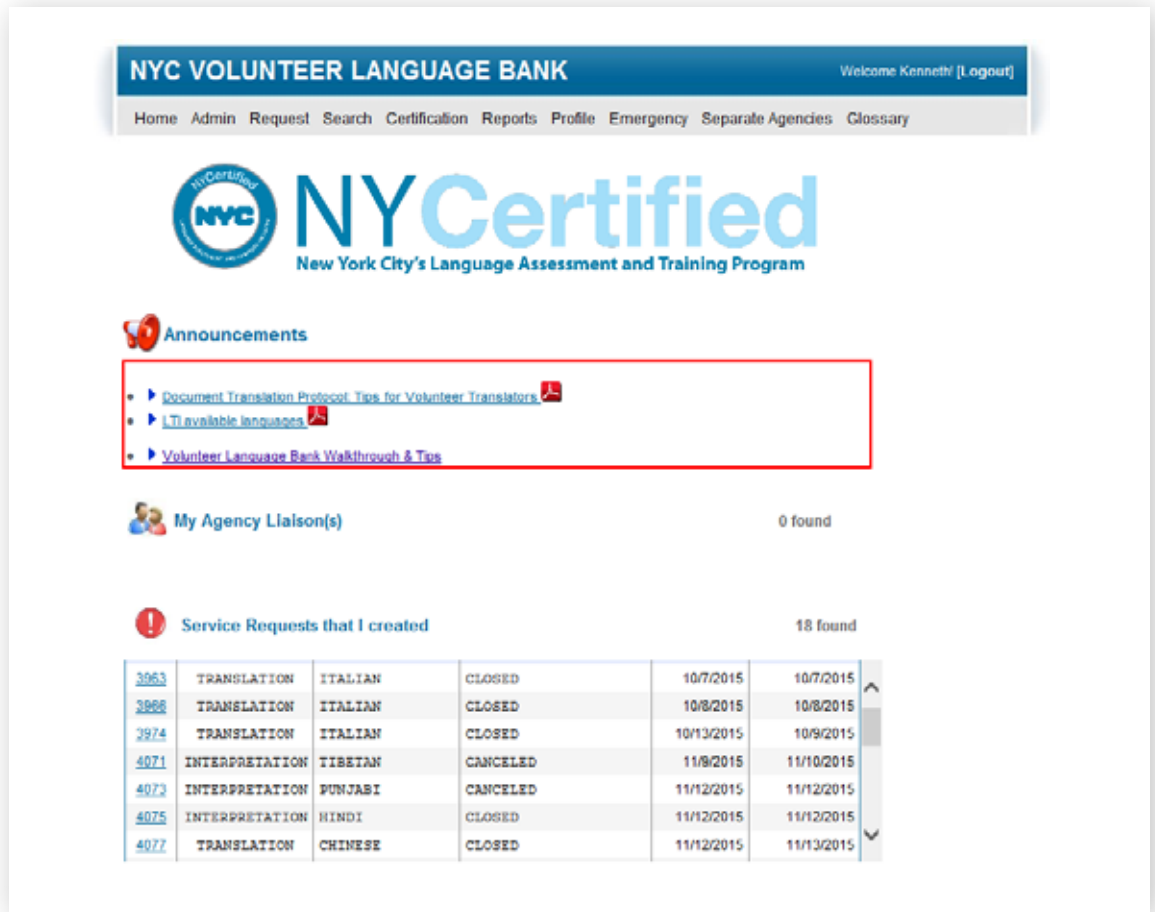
NYC VOLUNTEER LANGUAGE BANK

Welcome Kenneth! [Logout]

Home Admin Request Search Certification Reports Profile Emergency Separate Agencies Glossary

NYCertified NYC

NYCertified

New York City's Language Assessment and Training Program

Announcements

- Document Translation Protocol: Tips for Volunteer Translators
- LTI available languages
- Volunteer Language Bank Walkthrough & Tips

My Agency Liaison(s)

0 found

Service Requests that I created

18 found

| | | | | | |
|---|---|---|---|---|---|
| 3963 | TRANSLATION | ITALIAN | CLOSED | 10/7/2015 | 10/7/2015 |
| 3966 | TRANSLATION | ITALIAN | CLOSED | 10/8/2015 | 10/8/2015 |
| 3974 | TRANSLATION | ITALIAN | CLOSED | 10/13/2015 | 10/9/2015 |
| 4071 | INTERPRETATION | TIBETAN | CANCELED | 11/9/2015 | 11/10/2015 |
| 4073 | INTERPRETATION | PUNJABI | CANCELED | 11/12/2015 | 11/12/2015 |
| 4075 | INTERPRETATION | HINDI | CLOSED | 11/12/2015 | 11/12/2015 |
| 4077 | TRANSLATION | CHINESE | CLOSED | 11/12/2015 | 11/13/2015 |